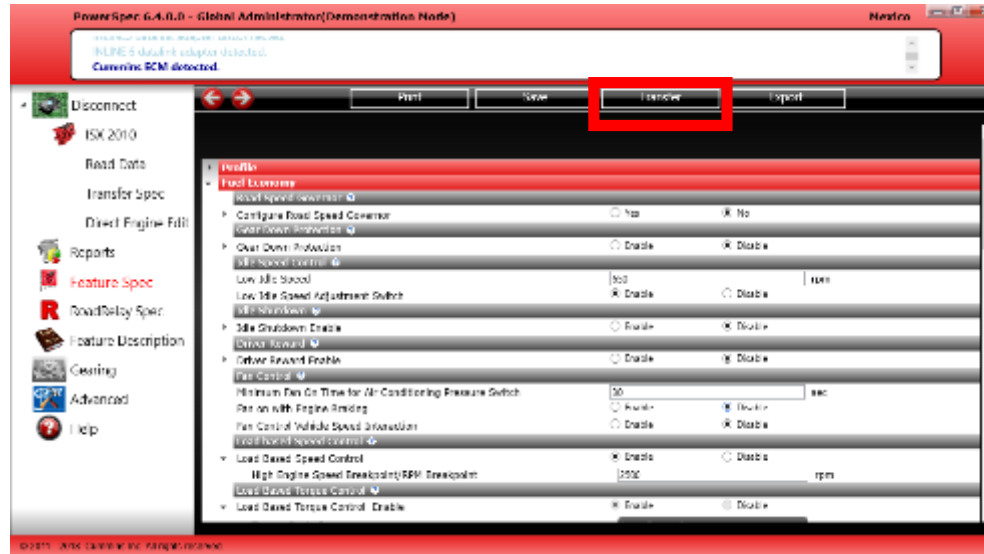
PowerSpec 6.4.0.0 - Global Administrator(Demonstration Mode)

Mexico

INLINE 6 datalink adapter detected.
Cummins ECM detected.

Disconnect
ISX 2010
Read Data
Transfer Spec
Direct Engine Edit
Reports
Feature Spec
RoadRelay Spec
Feature Description
Gearing
Advanced
Help

Print
Save
Transfer
Export

Profile
Fuel Economy
Road Speed Governor
Configure Road Speed Governor | Yes | No
Gear Down Protection
Gear Down Protection | Enable | Disable
Idle Speed Control
Low Idle Speed | 650 | rpm
Low Idle Speed Adjustment Switch | Enable | Disable
Idle Shutdown
Idle Shutdown Enable | Enable | Disable
Driver Reward
Driver Reward Enable | Enable | Disable
Fan Control
Minimum Fan On Time for Air Conditioning Pressure Switch | 30 | sec
Fan on with Engine Braking | Enable | Disable
Fan Control Vehicle Speed Interaction | Enable | Disable
Load Based Speed Control
Load Based Speed Control | Enable | Disable
High Engine Speed Breakpoint/RPM Breakpoint | 2000 | rpm
Load Based Torque Control
Load Based Torque Control Enable | Enable | Disable

© 2011 - 2016 Cummins Inc. All rights reserved.